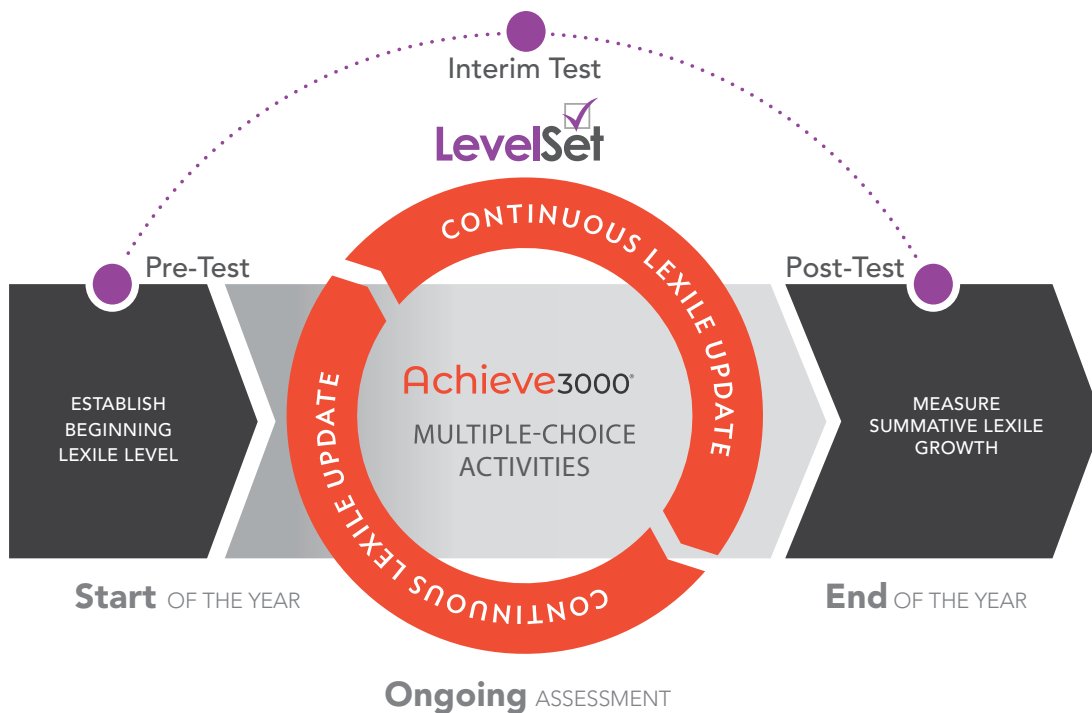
Interim Test

LevelSet

Pre-Test

Post-Test

CONTINUOUS LEXILE UPDATE

ESTABLISH BEGINNING LEXILE LEVEL

Achieve3000

MULTIPLE-CHOICE ACTIVITIES

MEASURE SUMMATIVE LEXILE GROWTH

CONTINUOUS LEXILE UPDATE

Start OF THE YEAR

End OF THE YEAR

Ongoing ASSESSMENT